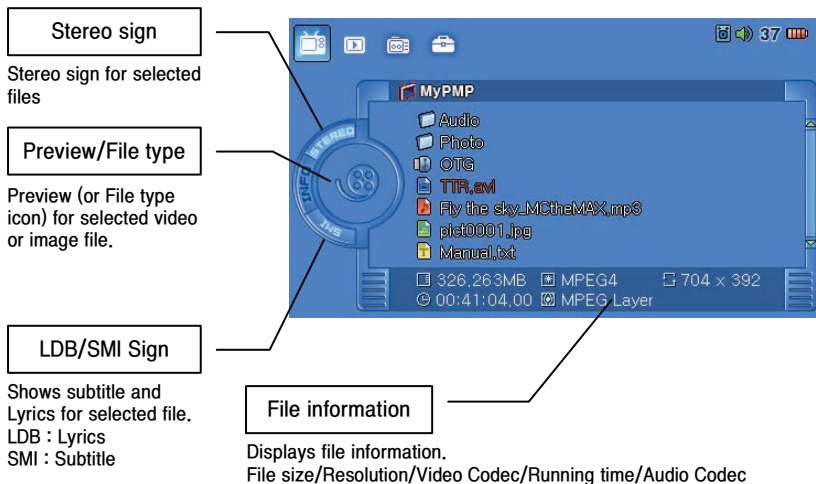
Stereo sign

Stereo sign for selected files

Preview/File type

Preview (or File type icon) for selected video or image file.

LDB/SMI Sign

Shows subtitle and Lyrics for selected file.
LDB : Lyrics
SMI : Subtitle

37

MyPMP
Audio
Photo
OTG
TTR.avi
Fly the sky_MCtheMAX.mp3
pict0001.jpg
Manual.txt

STEREO
INFO
SMI

326,263MB
MPEG4
704 x 392
00:41:04.00
MPEG Layer

File information

Displays file information.
File size/Resolution/Video Codec/Running time/Audio Codec